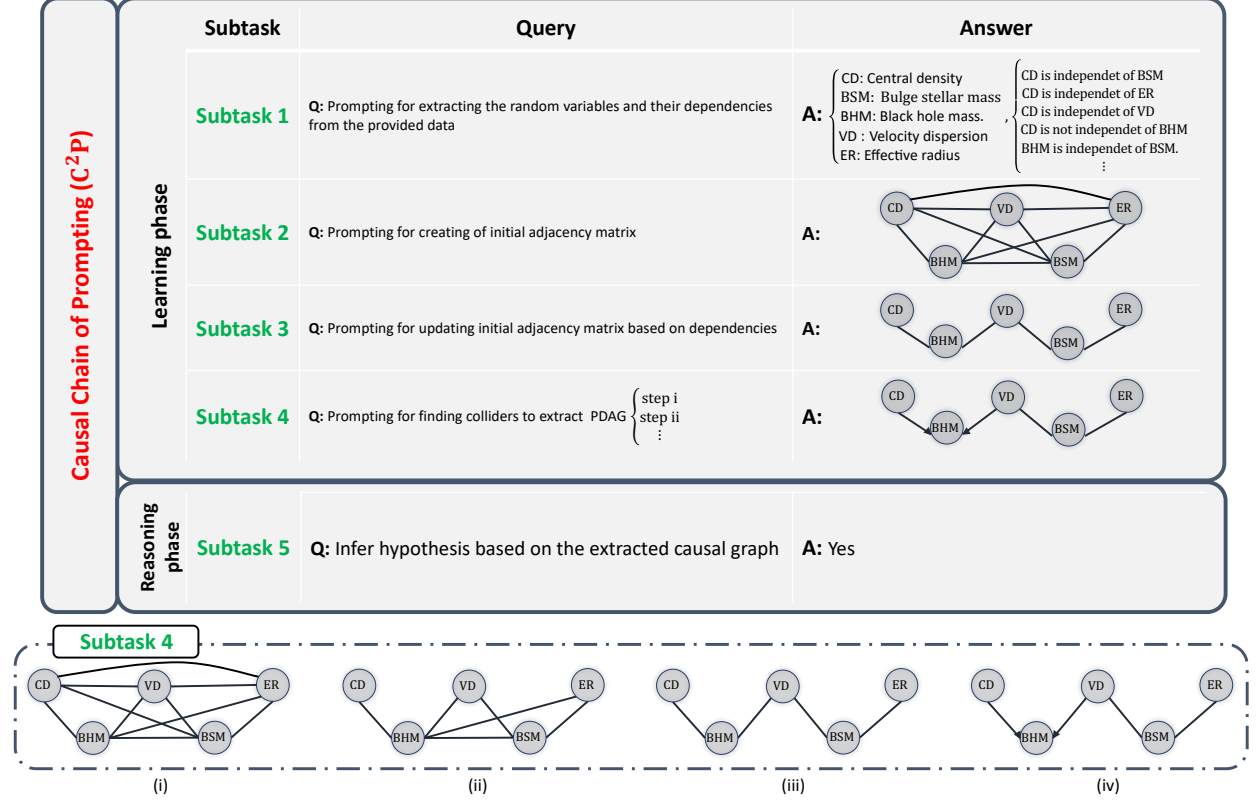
Causal Chain of Prompting ($C^2P$)

Learning phase

| Subtask | Query | Answer |
|---|---|---|
| Subtask 1 | Q: Prompting for extracting the random variables and their dependencies from the provided data | A: CD: Central density, BSM: Bulge stellar mass, BHM: Black hole mass., VD : Velocity dispersion, ER: Effective radius , CD is independet of BSM, CD is independet of ER, CD is independet of VD, CD is not independet of BHM, BHM is independet of BSM. ⋮ |
| Subtask 2 | Q: Prompting for creating of initial adjacency matrix | A: CD VD ER BHM BSM |
| Subtask 3 | Q: Prompting for updating initial adjacency matrix based on dependencies | A: CD VD ER BHM BSM |
| Subtask 4 | Q: Prompting for finding colliders to extract PDAG step i, step ii ⋮ | A: CD VD ER BHM BSM |

Reasoning phase

| Subtask 5 | Q: Infer hypothesis based on the extracted causal graph | A: Yes |
|---|---|---|

Subtask 4

CD VD ER BHM BSM
(i)

CD VD ER BHM BSM
(ii)

CD VD ER BHM BSM
(iii)

CD VD ER BHM BSM
(iv)